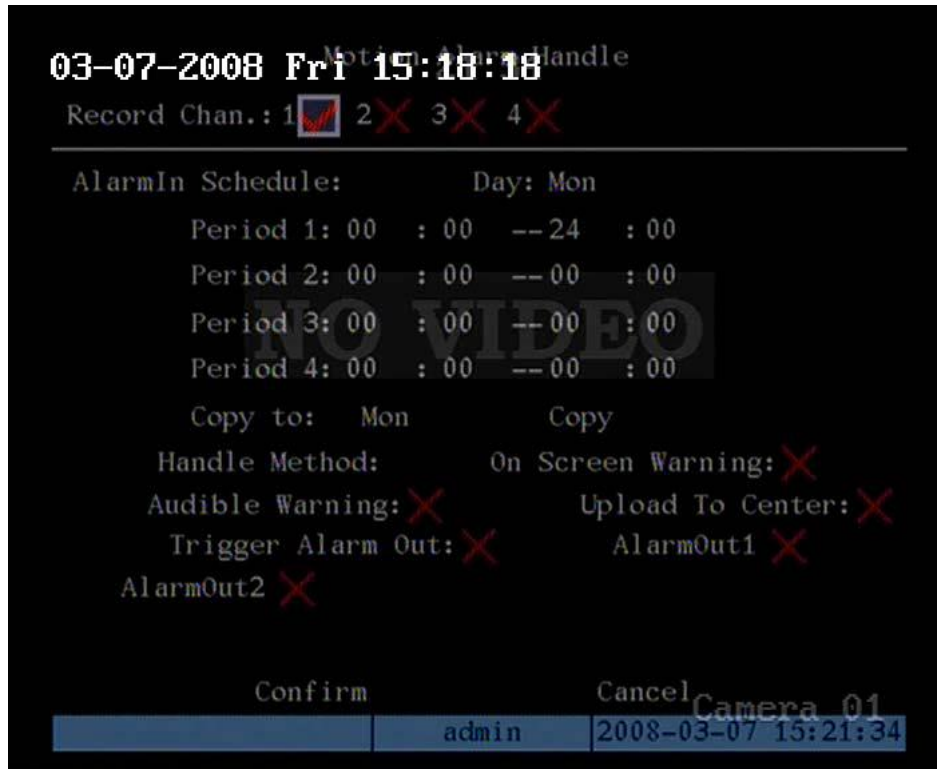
03-07-2008 Fri 15:18:18

Motion Alarm Handle

Record Chan.: 1 2 3 4

AlarmIn Schedule: Day: Mon

Period 1: 00 : 00 -- 24 : 00

Period 2: 00 : 00 -- 00 : 00

Period 3: 00 : 00 -- 00 : 00

Period 4: 00 : 00 -- 00 : 00

NO VIDEO

Copy to: Mon Copy

Handle Method: On Screen Warning:

Audible Warning: Upload To Center:

Trigger Alarm Out: AlarmOut1

AlarmOut2

Confirm Cancel

Camera 01

admin 2008-03-07 15:21:34